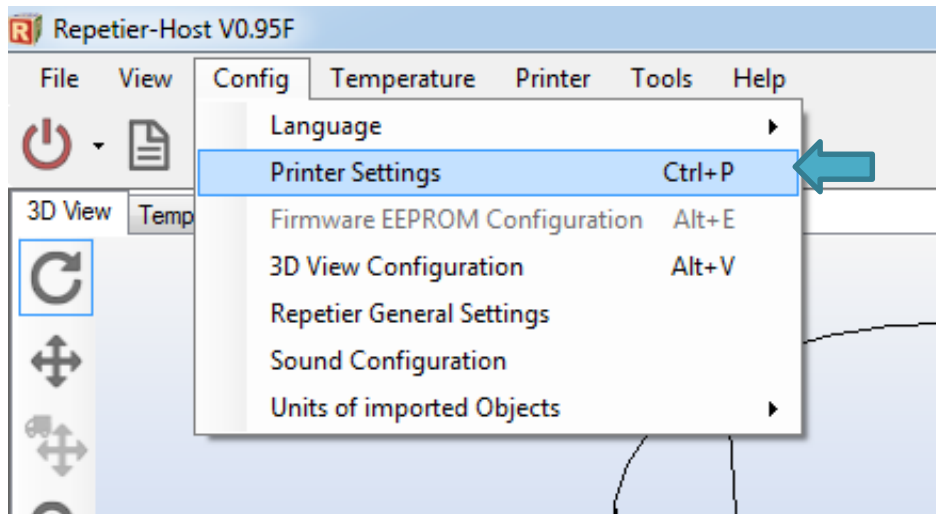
Repetier-Host V0.95F

File View Config Temperature Printer Tools Help

Language
Printer Settings Ctrl+P
Firmware EEPROM Configuration Alt+E
3D View Configuration Alt+V
Repetier General Settings
Sound Configuration
Units of imported Objects

3D View Temp